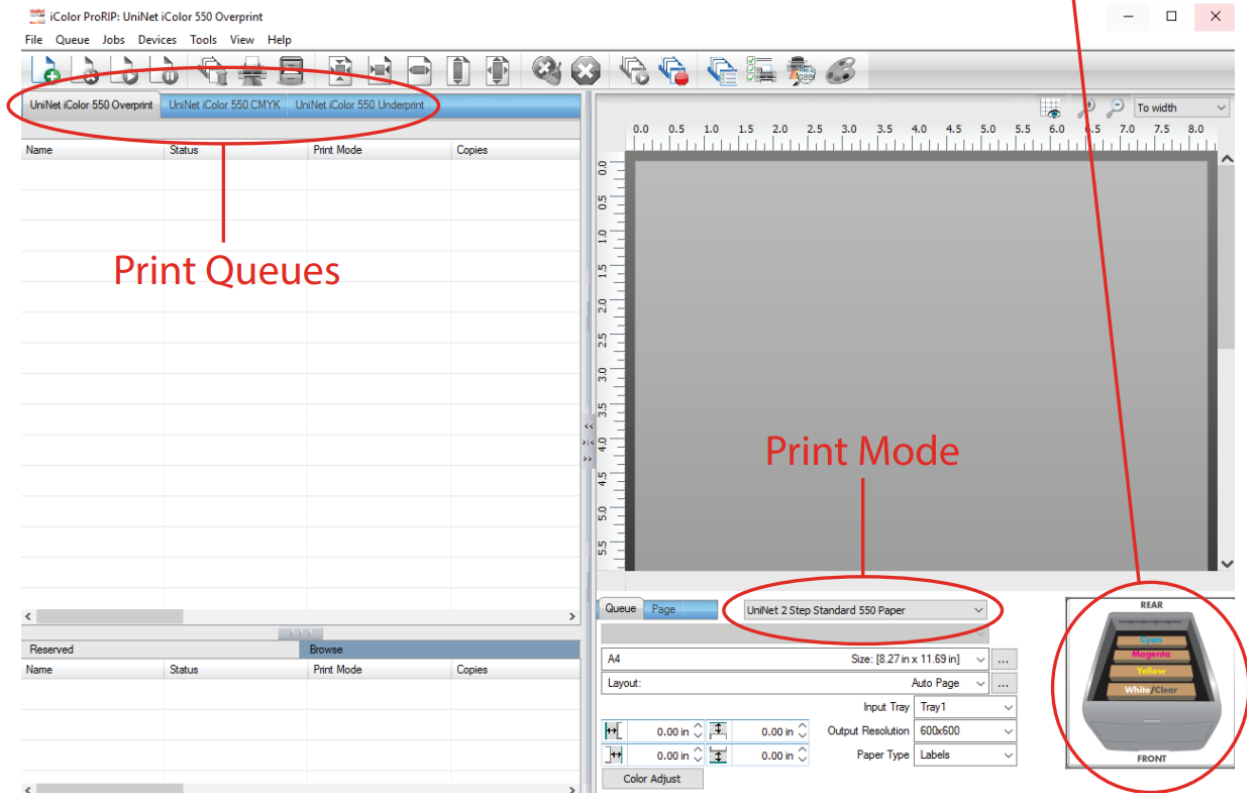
iColor ProRIP: UniNet iColor 550 Overprint

File Queue Jobs Devices Tools View Help

UniNet iColor 550 Overprint | UniNet iColor 550 CMYK | UniNet iColor 550 Underprint

| Name | Status | Print Mode | Copies |
|---|---|---|---|

Print Queues

To width

0.0 0.5 1.0 1.5 2.0 2.5 3.0 3.5 4.0 4.5 5.0 5.5 6.0 6.5 7.0 7.5 8.0

0.0 0.5 1.0 1.5 2.0 2.5 3.0 3.5 4.0 4.5 5.0 5.5

Print Mode

Reserved | Browse

| Name | Status | Print Mode | Copies |
|---|---|---|---|

Queue | Page

UniNet 2 Step Standard 550 Paper

A4 Size: [8.27 in x 11.69 in] ...

Layout: Auto Page ...

Input Tray Tray1

0.00 in 0.00 in Output Resolution 600x600

0.00 in 0.00 in Paper Type Labels

Color Adjust

REAR
Cyan
Magenta
Yellow
White/Clear
FRONT